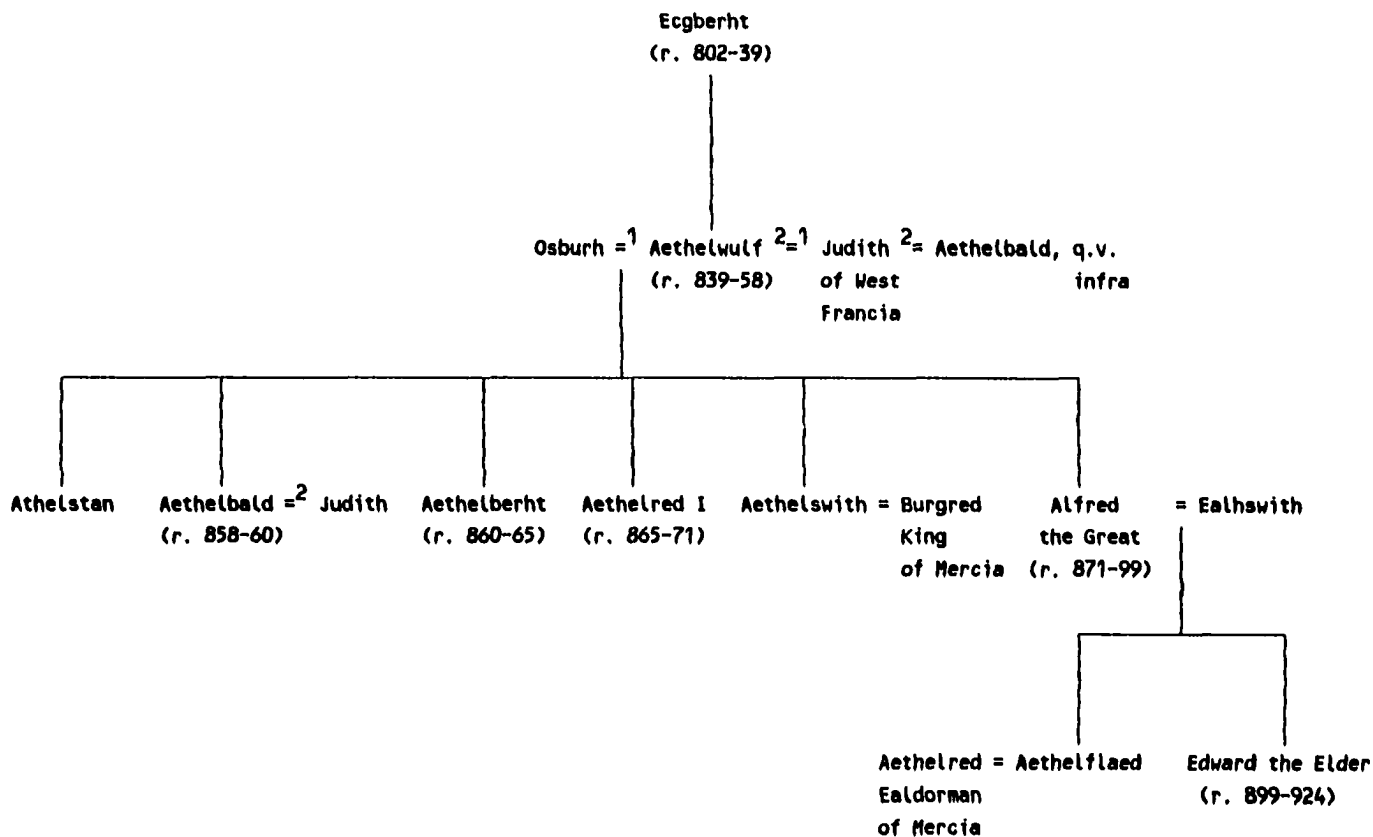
Ecgberht
(r. 802-39)

Osburh $=^1$ Aethelwulf $^2=^1$ Judith $^2=$ Aethelbald, q.v.
(r. 839-58) of West Francia infra

Athelstan

Aethelbald $=^2$ Judith
(r. 858-60)

Aethelberht
(r. 860-65)

Aethelred I
(r. 865-71)

Aethelswith = Burgred King of Mercia

Alfred the Great (r. 871-99) = Ealhswith

Aethelred = Aethelflaed
Ealdorman of Mercia

Edward the Elder
(r. 899-924)